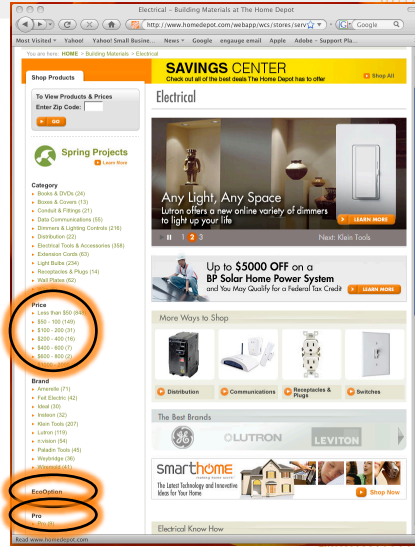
Electrical - Building Materials at The Home Depot

http://www.homedepot.com/webapp/wcs/stores/serv

Google

Most Visited Yahoo! Yahoo! Small Busine... News Google engauge email Apple Adobe - Support Pla...

You are here: HOME > Building Materials > Electrical

Shop Products

SAVINGS CENTER
Check out all of the best deals The Home Depot has to offer

Shop All

To View Products & Prices
Enter Zip Code:
GO

Spring Projects
Learn More

Category
Books & DVDs (24)
Boxes & Covers (13)
Conduit & Fittings (21)
Data Communications (55)
Dimmers & Lighting Controls (216)
Distribution (22)
Electrical Tools & Accessories (358)
Extension Cords (63)
Light Bulbs (234)
Receptacles & Plugs (14)
Wall Plates (62)

Price
Less than $50 (649)
$50 - 100 (149)
$100 - 200 (31)
$200 - 400 (16)
$400 - 600 (7)
$600 - 800 (2)

Brand
Amerelle (71)
Felt Electric (42)
Ideal (39)
Intesco (32)
Klein Tools (207)
Lutron (119)
n:vision (54)
Paladin Tools (45)
Waytrotdge (36)
Wiremold (41)

EcoOption

Pro
Pro (8)

Electrical

Any Light, Any Space
Lutron offers a new online variety of dimmers to light up your life

LEARN MORE

1 2 3

Next: Klein Tools

Up to $5000 OFF on a BP Solar Home Power System
and You May Qualify for a Federal Tax Credit

LEARN MORE

More Ways to Shop

Distribution
Communications
Receptacles & Plugs
Switches

The Best Brands

GE
LUTRON
KLEIN TOOLS

smarthome
The Latest Technology and Innovative Ideas for Your Home

Shop Now

Electrical Know How

Read www.homedepot.com